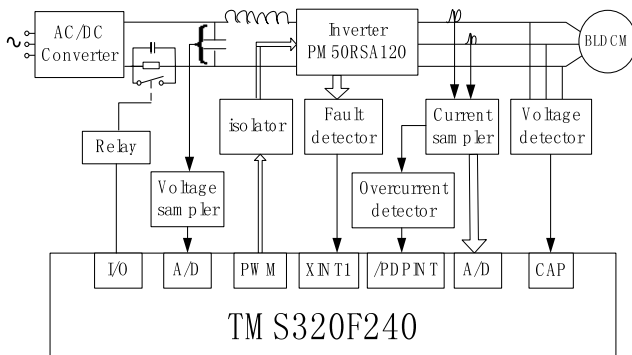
AC/DC Converter

Inverter PM50RSA120

BLDCM

Relay

Voltage sampler

isolator

Fault detector

Current sampler

Voltage detector

Overcurrent detector

I/O

A/D

PWM

XINT1

/PDPINT

A/D

CAP

TMS320F240